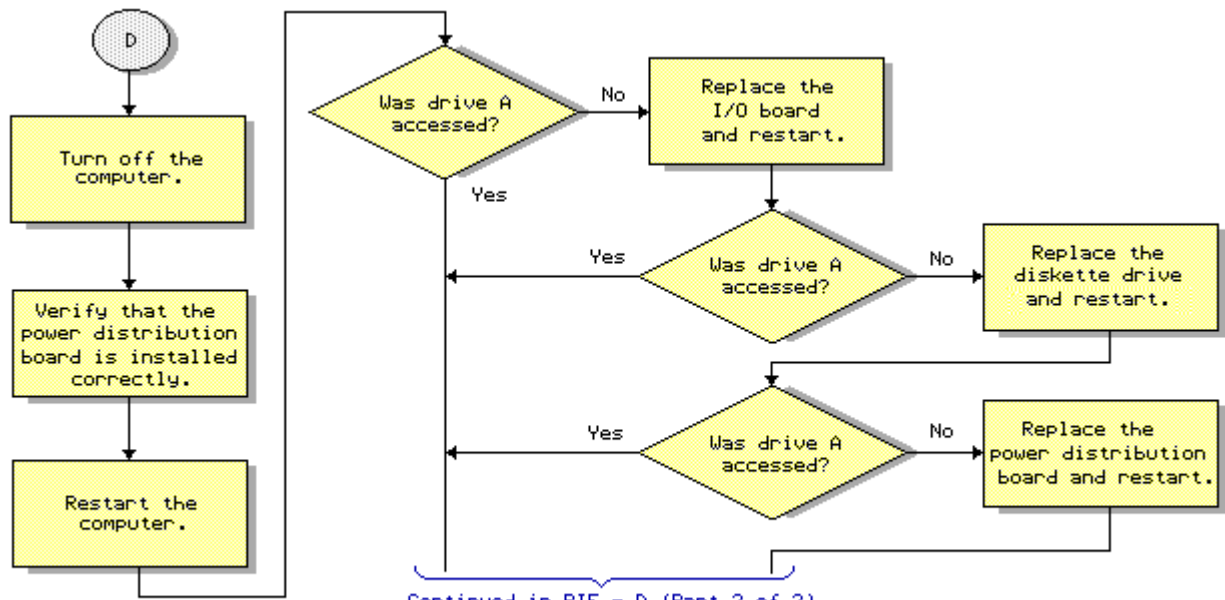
D

Turn off the computer.

Verify that the power distribution board is installed correctly.

Restart the computer.

Was drive A accessed?

No

Replace the I/O board and restart.

Yes

Yes

Was drive A accessed?

No

Replace the diskette drive and restart.

Yes

Was drive A accessed?

No

Replace the power distribution board and restart.

Continued in PIF - D (Part 2 of 2)